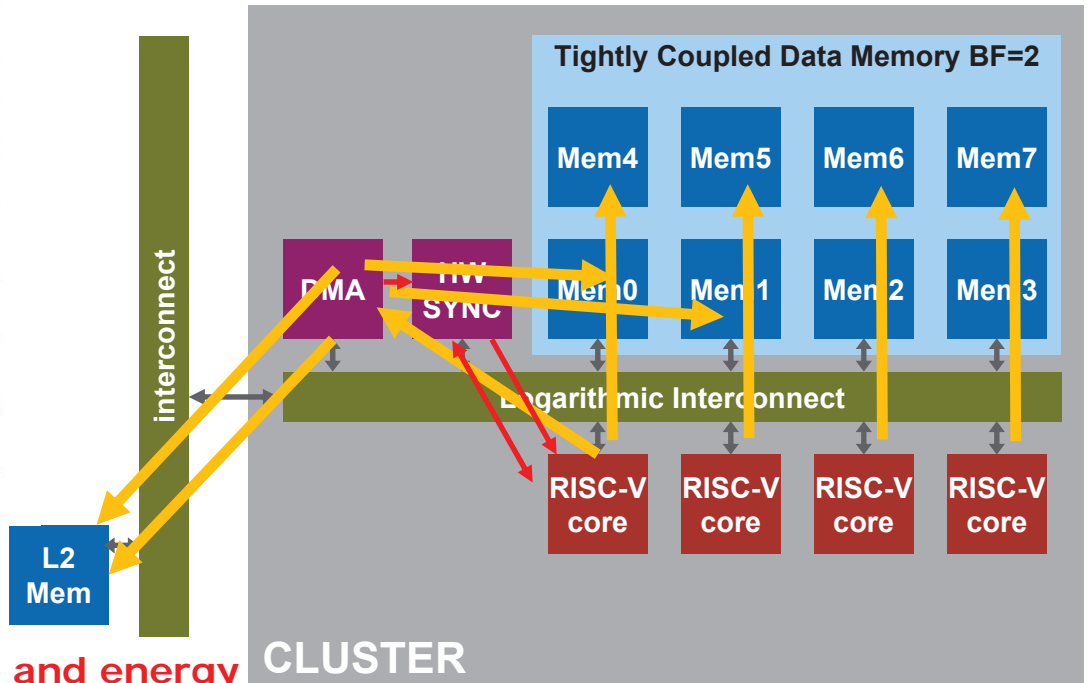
Tightly Coupled Data Memory BF=2

Mem4
Mem5
Mem6
Mem7

DMA
HW SYNC

Mem0
Mem1
Mem2
Mem3

interconnect

Logarithmic Interconnect

RISC-V core
RISC-V core
RISC-V core
RISC-V core

L2 Mem

and energy

CLUSTER